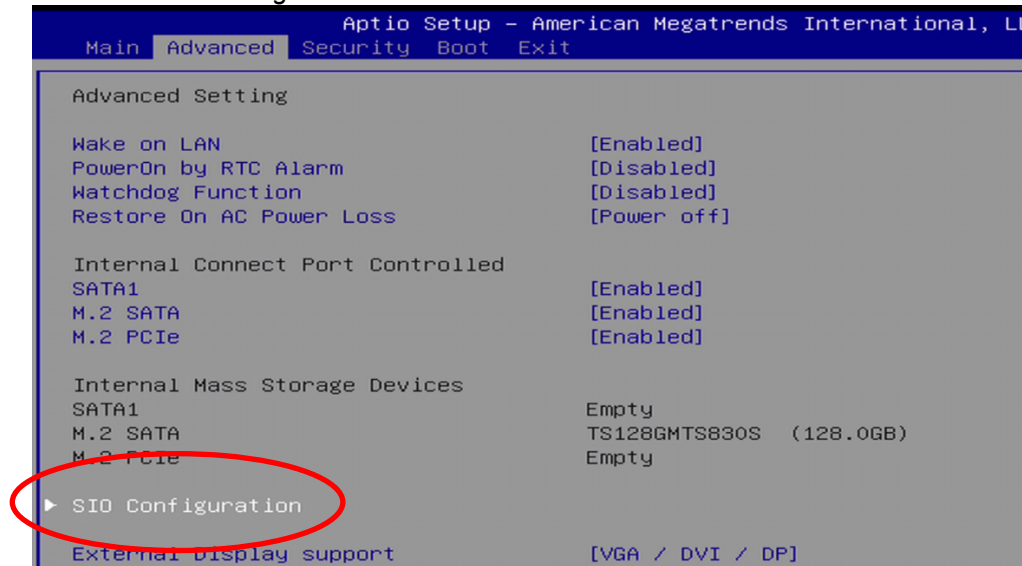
Aptio Setup – American Megatrends International, LL
Main Advanced Security Boot Exit

Advanced Setting

Wake on LAN [Enabled]
PowerOn by RTC Alarm [Disabled]
Watchdog Function [Disabled]
Restore On AC Power Loss [Power off]

Internal Connect Port Controlled
SATA1 [Enabled]
M.2 SATA [Enabled]
M.2 PCIe [Enabled]

Internal Mass Storage Devices
SATA1 Empty
M.2 SATA TS128GMTS830S (128.0GB)
M.2 PCIe Empty

► SIO Configuration

External Display support [VGA / DVI / DP]